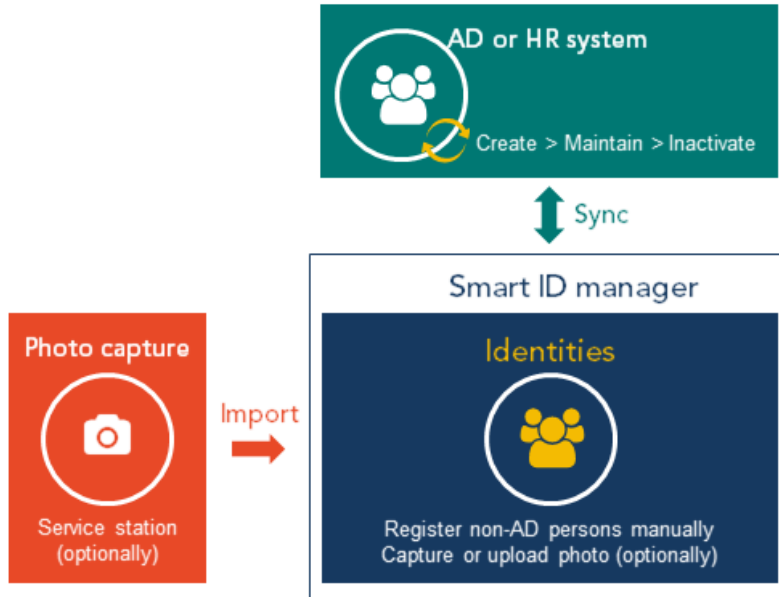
AD or HR system

Create > Maintain > Inactivate

Sync

Smart ID manager

Photo capture

Service station (optionally)

Import

Identities

Register non-AD persons manually
Capture or upload photo (optionally)